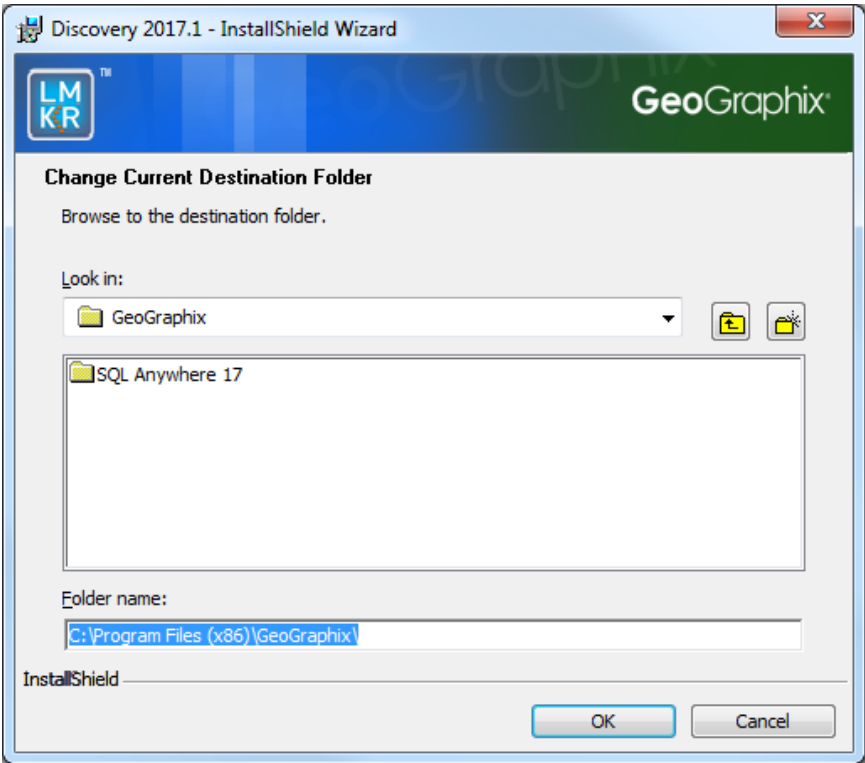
Discovery 2017.1 - InstallShield Wizard

LM
KR
TM

GeoGraphix

Change Current Destination Folder

Browse to the destination folder.

Look in:

GeoGraphix

SQL Anywhere 17

Folder name:

C:\Program Files (x86)\GeoGraphix\

InstallShield

OK

Cancel